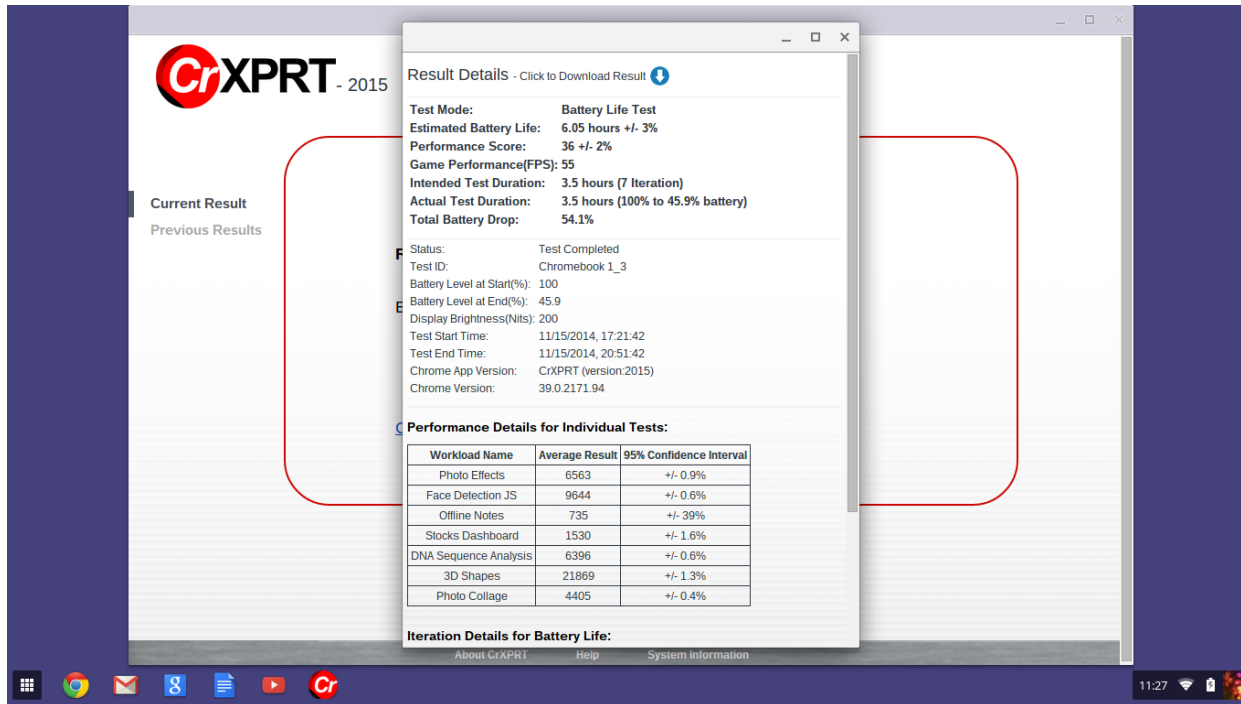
CrXPRT - 2015

Current Result
Previous Results

Result Details - Click to Download Result

Test Mode: Battery Life Test
Estimated Battery Life: 6.05 hours +/- 3%
Performance Score: 36 +/- 2%
Game Performance(FPS): 55
Intended Test Duration: 3.5 hours (7 Iteration)
Actual Test Duration: 3.5 hours (100% to 45.9% battery)
Total Battery Drop: 54.1%

Status: Test Completed
Test ID: Chromebook 1_3
Battery Level at Start(%): 100
Battery Level at End(%): 45.9
Display Brightness(Nits): 200
Test Start Time: 11/15/2014, 17:21:42
Test End Time: 11/15/2014, 20:51:42
Chrome App Version: CrXPRT (version:2015)
Chrome Version: 39.0.2171.94

Performance Details for Individual Tests:

| Workload Name | Average Result | 95% Confidence Interval |
|---|---|---|
| Photo Effects | 6563 | +/- 0.9% |
| Face Detection JS | 9644 | +/- 0.6% |
| Offline Notes | 735 | +/- 39% |
| Stocks Dashboard | 1530 | +/- 1.6% |
| DNA Sequence Analysis | 6396 | +/- 0.6% |
| 3D Shapes | 21869 | +/- 1.3% |
| Photo Collage | 4405 | +/- 0.4% |

Iteration Details for Battery Life:

About CrXPRT Help System Information

11:27